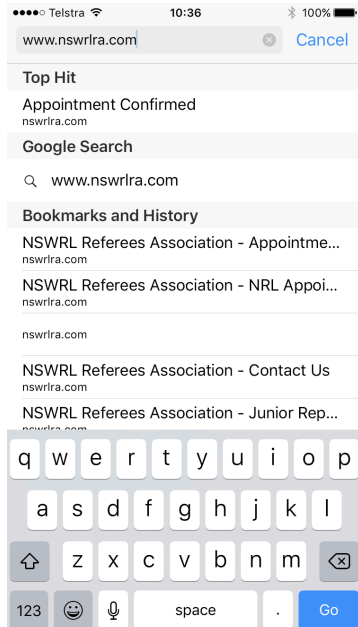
●●●●○ Telstra 10:36 100%

www.nswrlra.com Cancel

Top Hit

Appointment Confirmed
nswrlra.com

Google Search

www.nswrlra.com

Bookmarks and History

NSWRL Referees Association - Appointme...
nswrlra.com

NSWRL Referees Association - NRL Appoi...
nswrlra.com

nswrlra.com

NSWRL Referees Association - Contact Us
nswrlra.com

NSWRL Referees Association - Junior Rep...

q w e r t y u i o p
a s d f g h j k l
z x c v b n m
123 space . Go